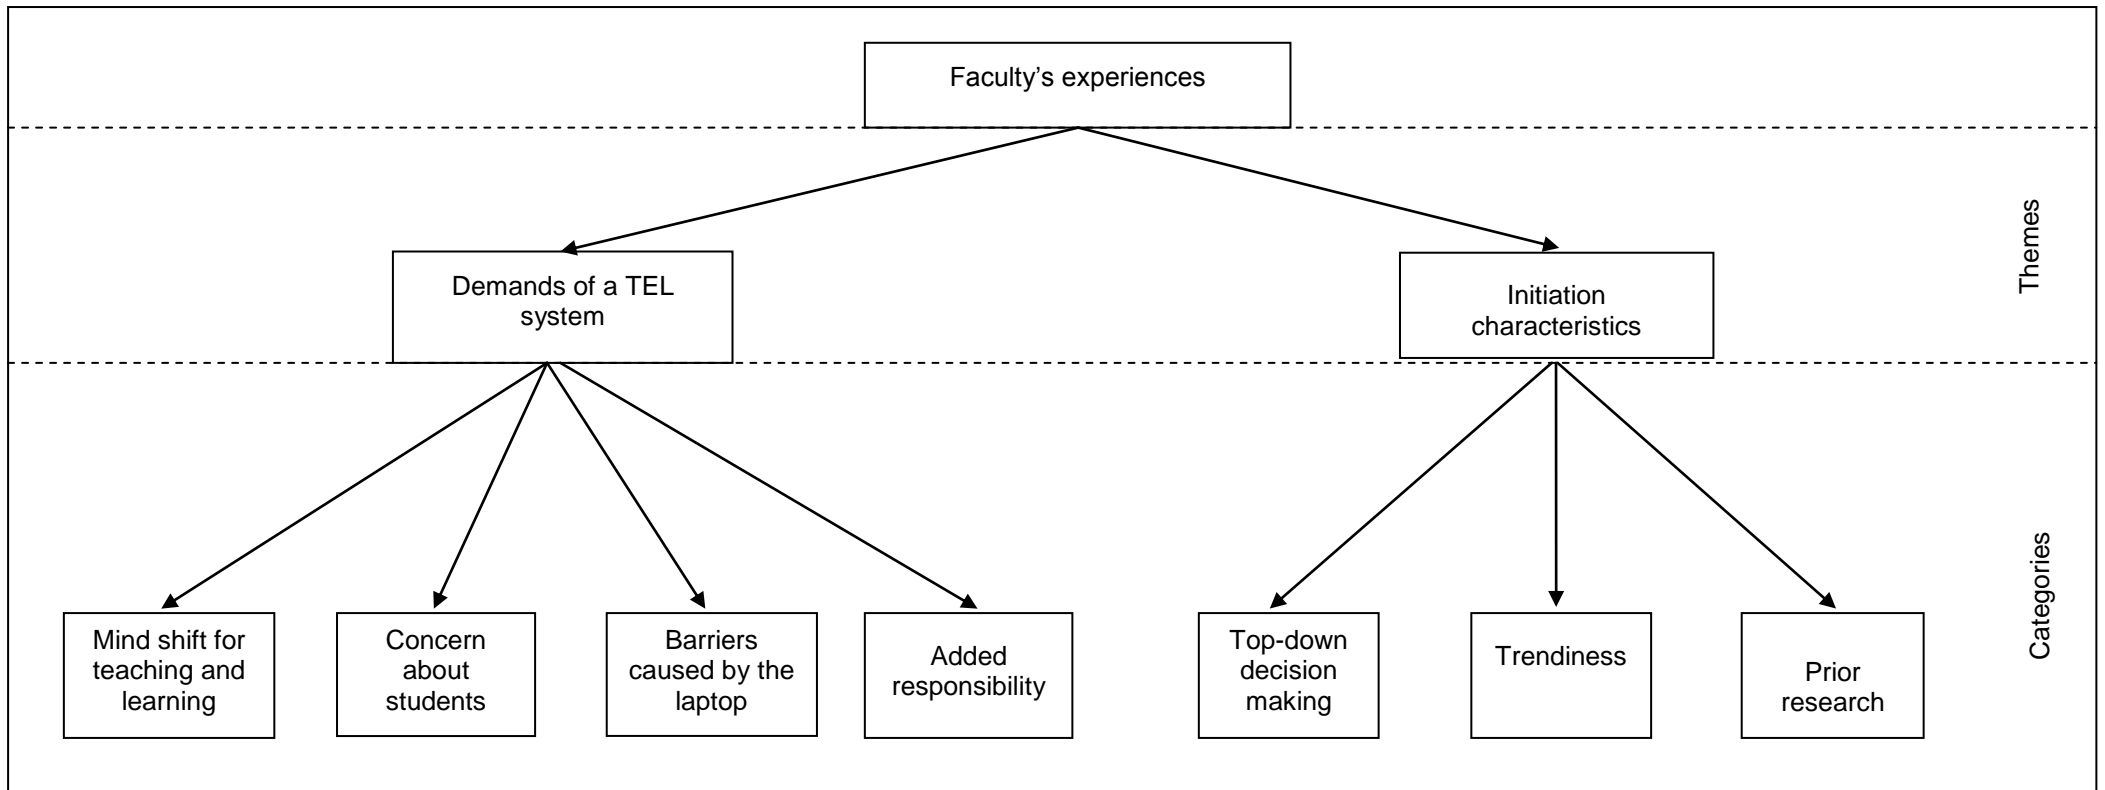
Faculty's experiences

Themes

Demands of a TEL system

Initiation characteristics

Categories

Mind shift for teaching and learning

Concern about students

Barriers caused by the laptop

Added responsibility

Top-down decision making

Trendiness

Prior research